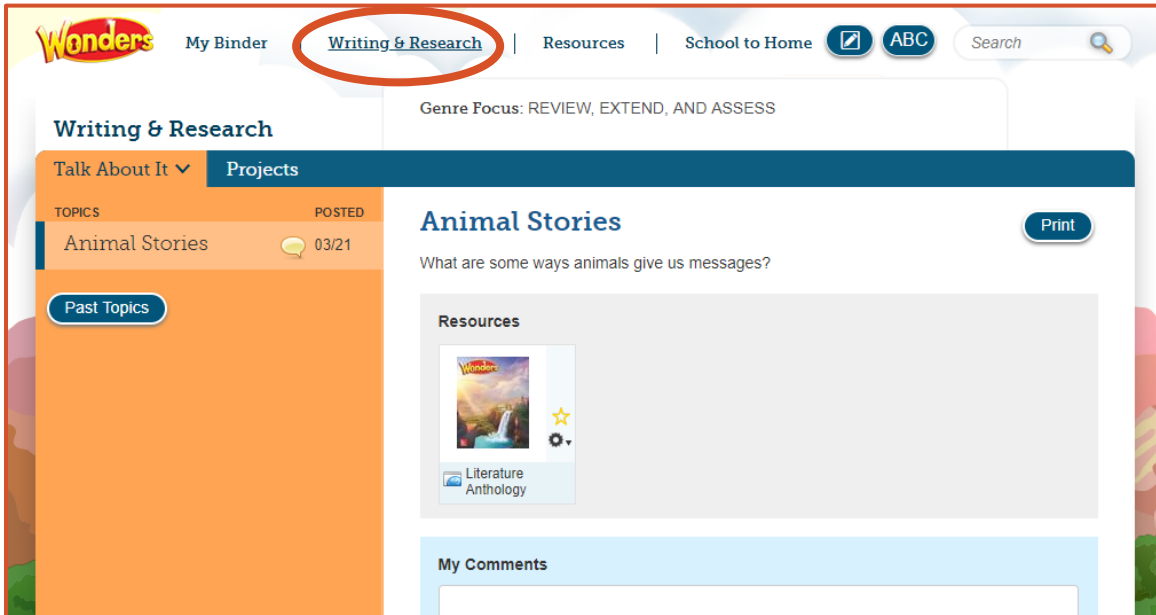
Wonders

My Binder | Writing & Research | Resources | School to Home

ABC

Search

Writing & Research

Genre Focus: REVIEW, EXTEND, AND ASSESS

Talk About It

Projects

TOPICS

POSTED

Animal Stories

03/21

Past Topics

Animal Stories

Print

What are some ways animals give us messages?

Resources

Wonders

Literature Anthology

My Comments